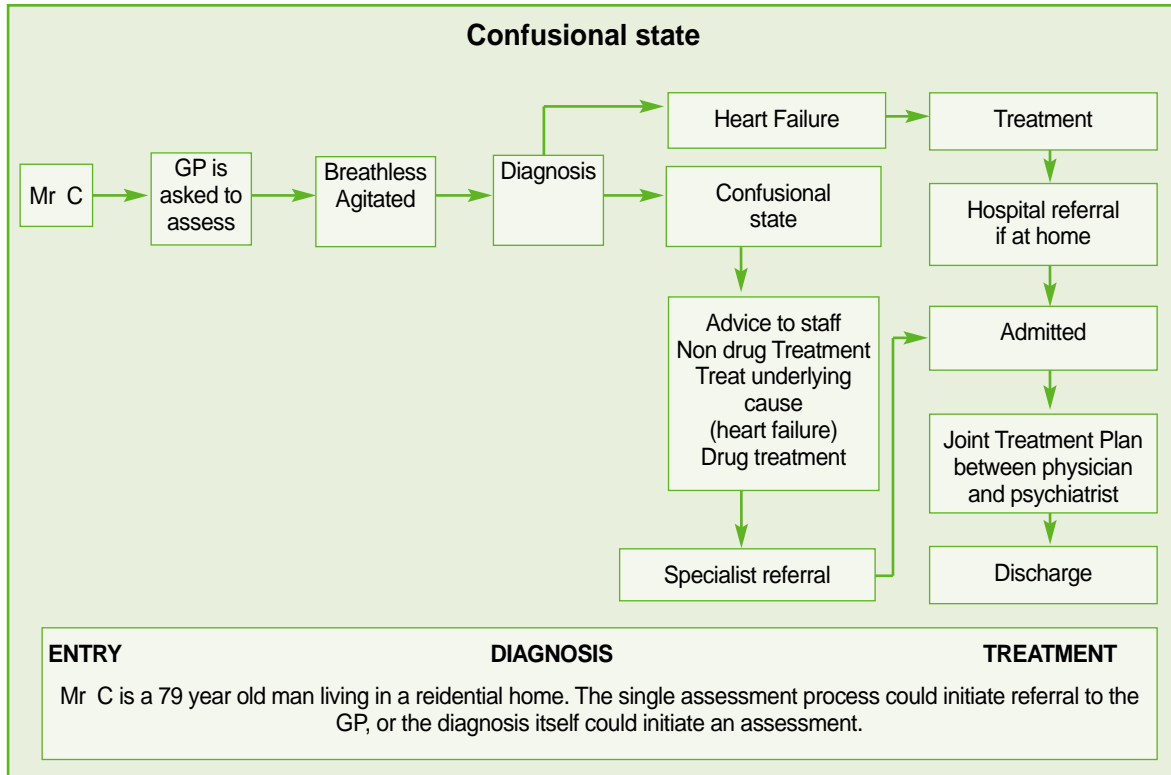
Confusional state

Mr C

GP is asked to assess

Breathless Agitated

Diagnosis

Heart Failure

Treatment

Confusional state

Hospital referral if at home

Advice to staff
Non drug Treatment
Treat underlying cause
(heart failure)
Drug treatment

Admitted

Joint Treatment Plan between physician and psychiatrist

Specialist referral

Discharge

ENTRY DIAGNOSIS TREATMENT

Mr C is a 79 year old man living in a reidential home. The single assessment process could initiate referral to the GP, or the diagnosis itself could initiate an assessment.